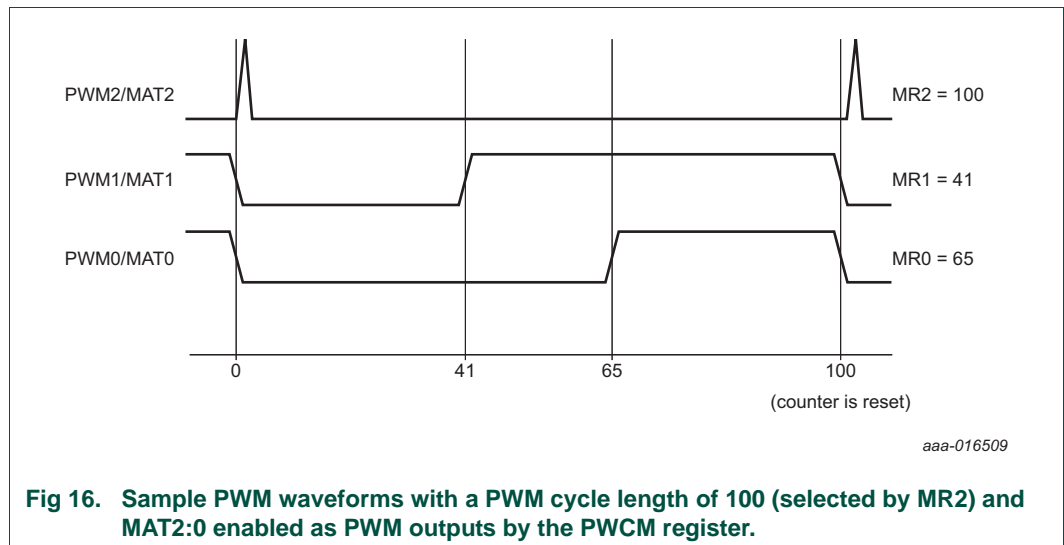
PWM2/MAT2

MR2 = 100

PWM1/MAT1

MR1 = 41

PWM0/MAT0

MR0 = 65

0

41

65

100

(counter is reset)

aaa-016509

Fig 16. Sample PWM waveforms with a PWM cycle length of 100 (selected by MR2) and MAT2:0 enabled as PWM outputs by the PWCM register.